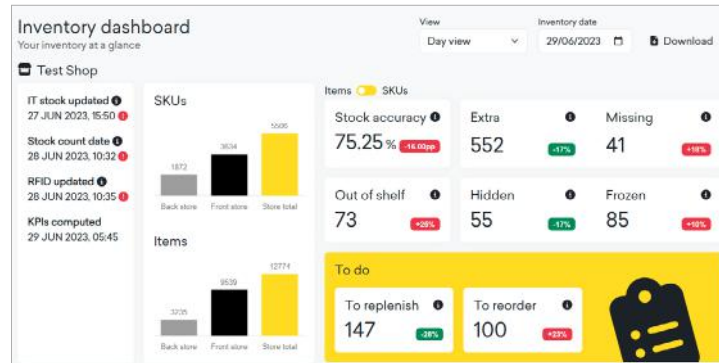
Inventory dashboard
Your inventory at a glance

View
Day view

Inventory date
29/06/2023

Download

Test Shop

IT stock updated
27 JUN 2023, 15:50

Stock count date
28 JUN 2023, 10:32

RFID updated
28 JUN 2023, 10:35

KPIs computed
29 JUN 2023, 05:45

SKUs

| 1872 | 3534 | 5506 |
|---|---|---|
| Back store | Front store | Store total |

Items

| 3235 | 9539 | 12774 |
|---|---|---|
| Back store | Front store | Store total |

Items SKUs

Stock accuracy
75.25 %
-16.00pp

Extra
552
-17%

Missing
41
+18%

Out of shelf
73
+25%

Hidden
55
-17%

Frozen
85
+10%

To do

To replenish
147
-28%

To reorder
100
+23%